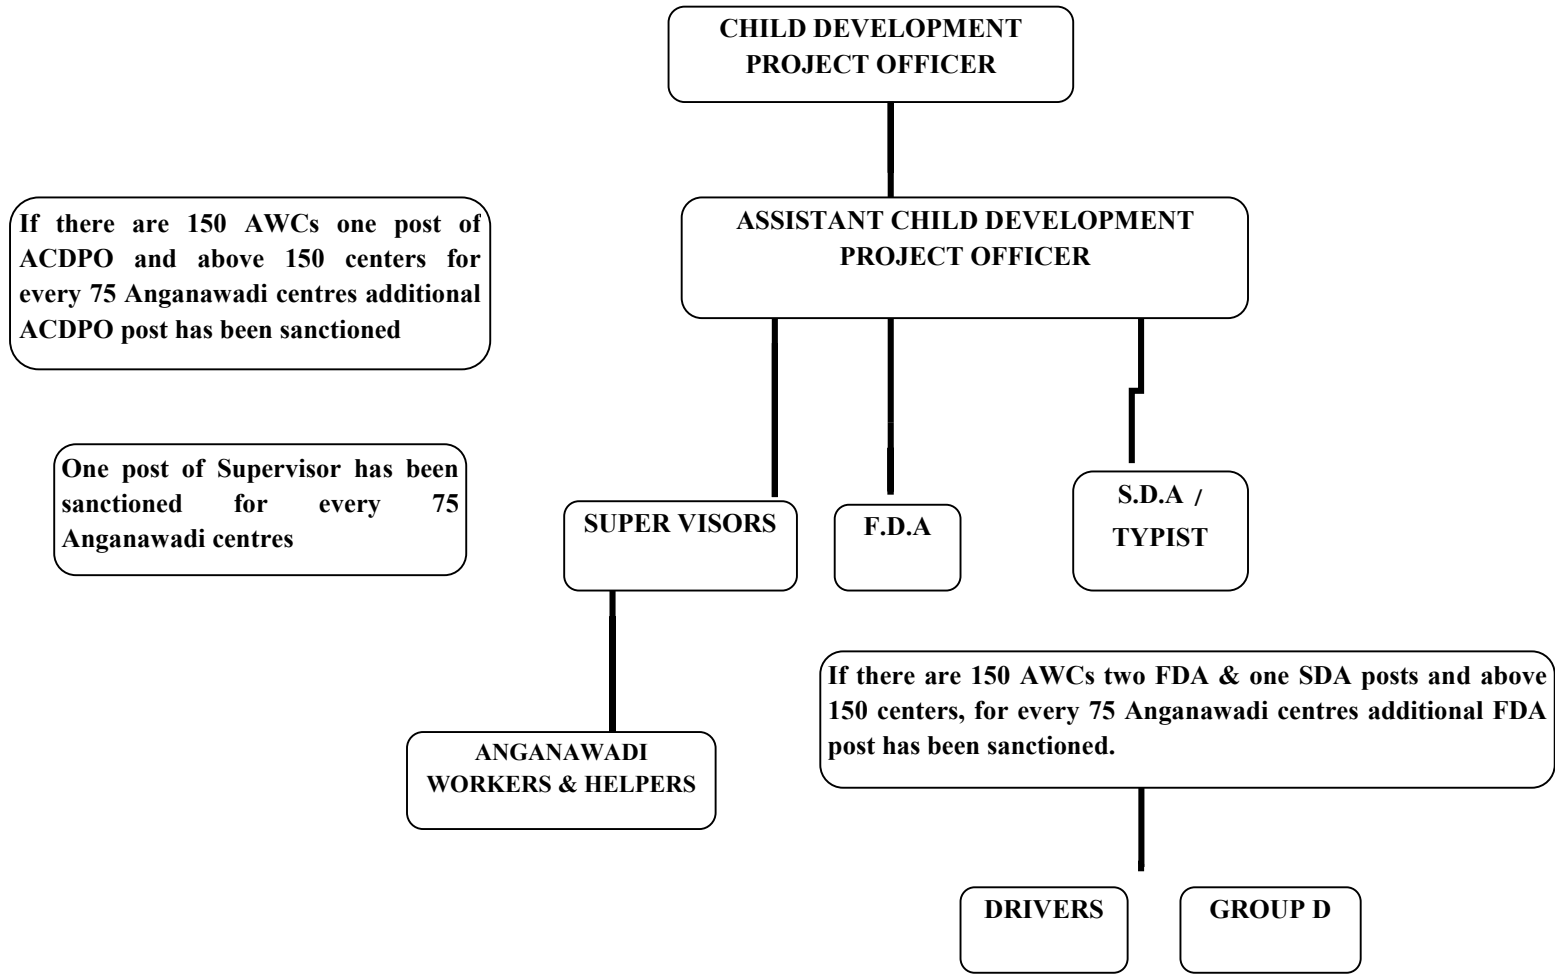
CHILD DEVELOPMENT PROJECT OFFICER

If there are 150 AWCs one post of ACDPO and above 150 centers for every 75 Anganawadi centres additional ACDPO post has been sanctioned

ASSISTANT CHILD DEVELOPMENT PROJECT OFFICER

One post of Supervisor has been sanctioned for every 75 Anganawadi centres

SUPER VISORS

F.D.A

S.D.A / TYPIST

If there are 150 AWCs two FDA & one SDA posts and above 150 centers, for every 75 Anganawadi centres additional FDA post has been sanctioned.

ANGANAWADI WORKERS & HELPERS

DRIVERS

GROUP D